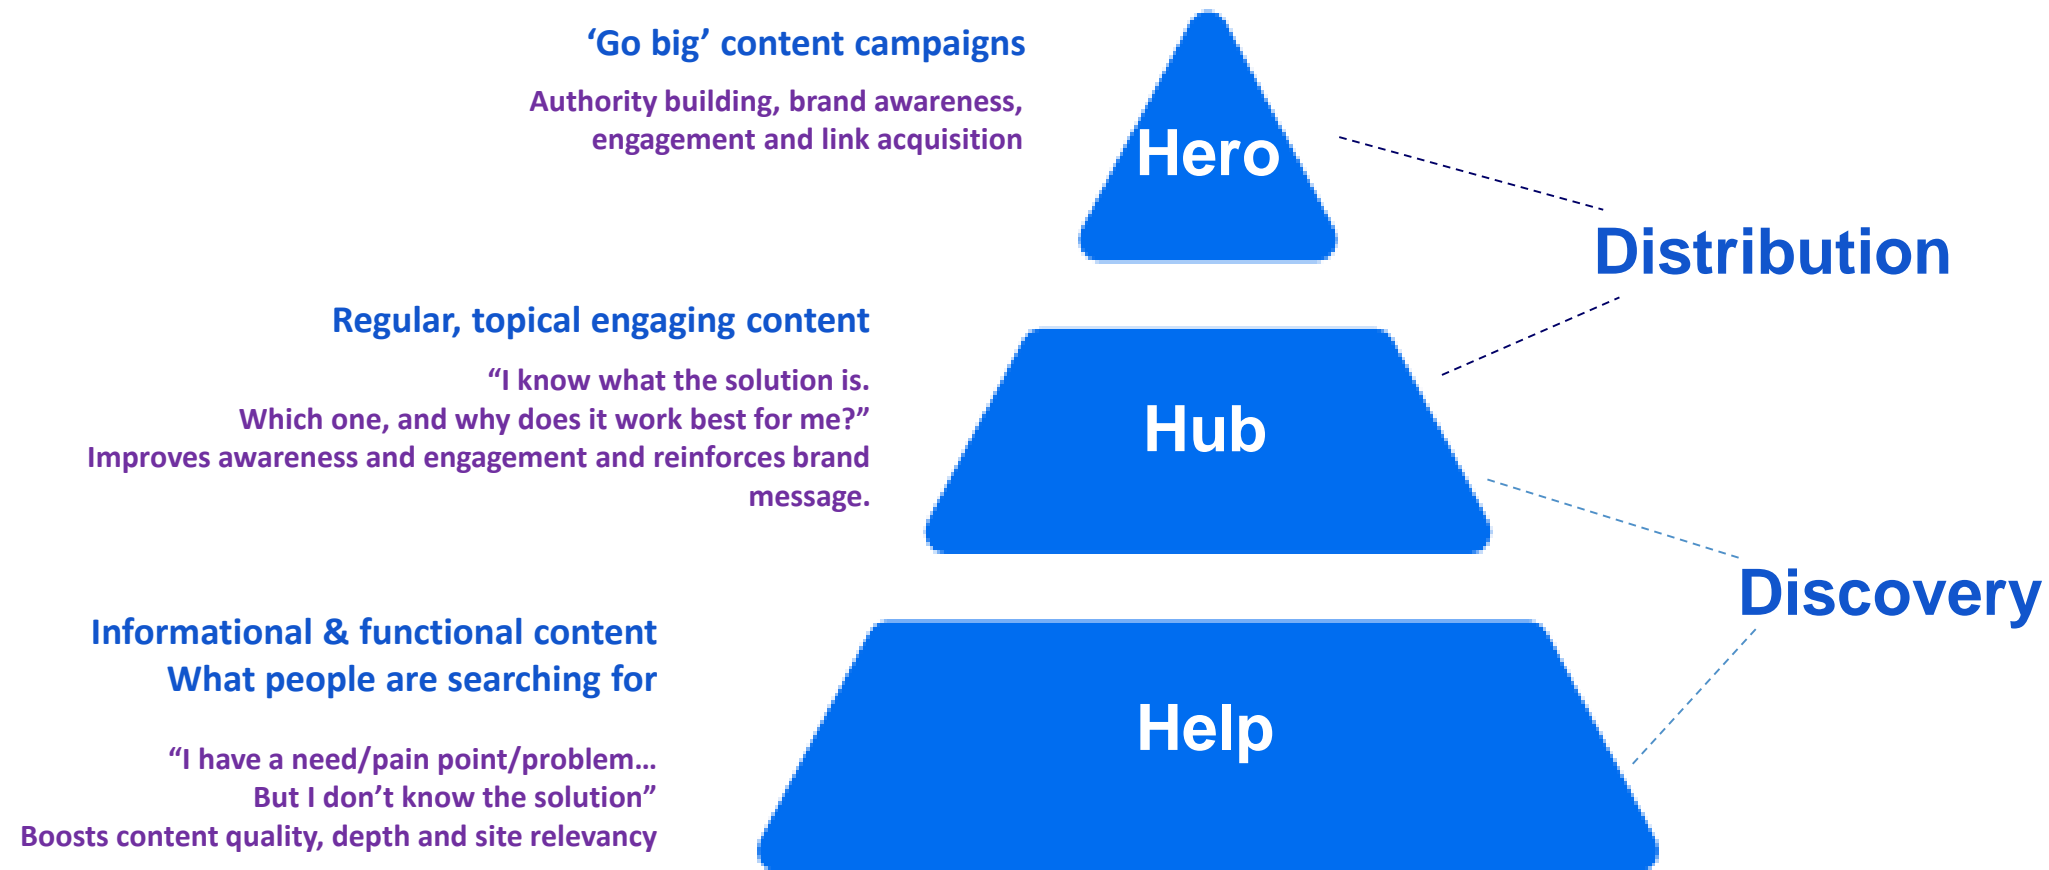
‘Go big’ content campaigns

Authority building, brand awareness, engagement and link acquisition

Hero

Distribution

Regular, topical engaging content

“I know what the solution is. Which one, and why does it work best for me?” Improves awareness and engagement and reinforces brand message.

Hub

Discovery

Informational & functional content What people are searching for

“I have a need/pain point/problem… But I don’t know the solution” Boosts content quality, depth and site relevancy

Help